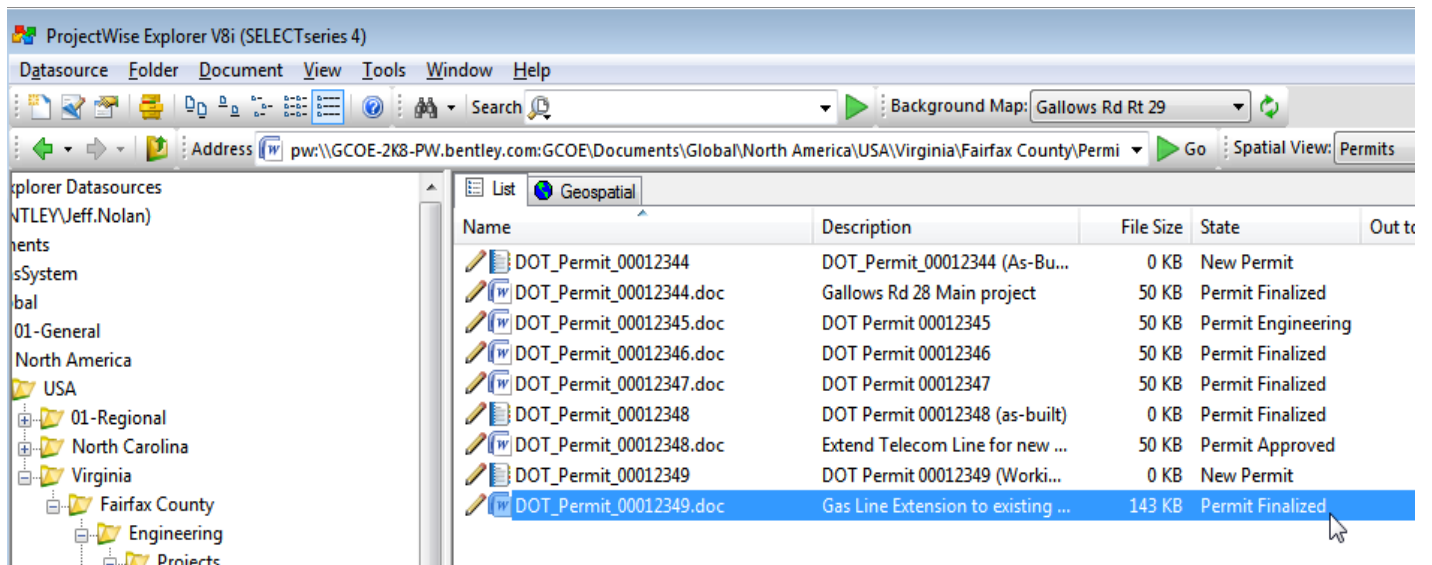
ProjectWise Explorer V8i (SELECTseries 4)

Datasource Folder Document View Tools Window Help

Search

Background Map: Gallows Rd Rt 29

Address pw:\\GCOE-2K8-PW.bentley.com:GCOE\Documents\Global\North America\USA\Virginia\Fairfax County\Permi

Go

Spatial View: Permits

xplorer Datasources
NTLEY\Jeff.Nolan)
nents
sSystem
bal
01-General
North America
USA
01-Regional
North Carolina
Virginia
Fairfax County
Engineering
Projects

List Geospatial

| Name | Description | File Size | State | Out to |
|---|---|---|---|---|
| DOT_Permit_00012344 | DOT_Permit_00012344 (As-Bu... | 0 KB | New Permit | |
| DOT_Permit_00012344.doc | Gallows Rd 28 Main project | 50 KB | Permit Finalized | |
| DOT_Permit_00012345.doc | DOT Permit 00012345 | 50 KB | Permit Engineering | |
| DOT_Permit_00012346.doc | DOT Permit 00012346 | 50 KB | Permit Finalized | |
| DOT_Permit_00012347.doc | DOT Permit 00012347 | 50 KB | Permit Finalized | |
| DOT_Permit_00012348 | DOT Permit 00012348 (as-built) | 0 KB | Permit Finalized | |
| DOT_Permit_00012348.doc | Extend Telecom Line for new ... | 50 KB | Permit Approved | |
| DOT_Permit_00012349 | DOT Permit 00012349 (Worki... | 0 KB | New Permit | |
| DOT_Permit_00012349.doc | Gas Line Extension to existing ... | 143 KB | Permit Finalized | |